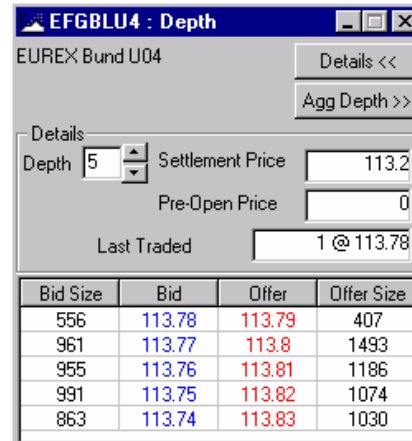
EFGBLU4 : Depth

EUREX Bund U04

Details <<

Agg Depth >>

Details

Depth 5

Settlement Price 113.2

Pre-Open Price 0

Last Traded 1 @ 113.78

| Bid Size | Bid | Offer | Offer Size |
|---|---|---|---|
| 556 | 113.78 | 113.79 | 407 |
| 961 | 113.77 | 113.8 | 1493 |
| 955 | 113.76 | 113.81 | 1186 |
| 991 | 113.75 | 113.82 | 1074 |
| 863 | 113.74 | 113.83 | 1030 |